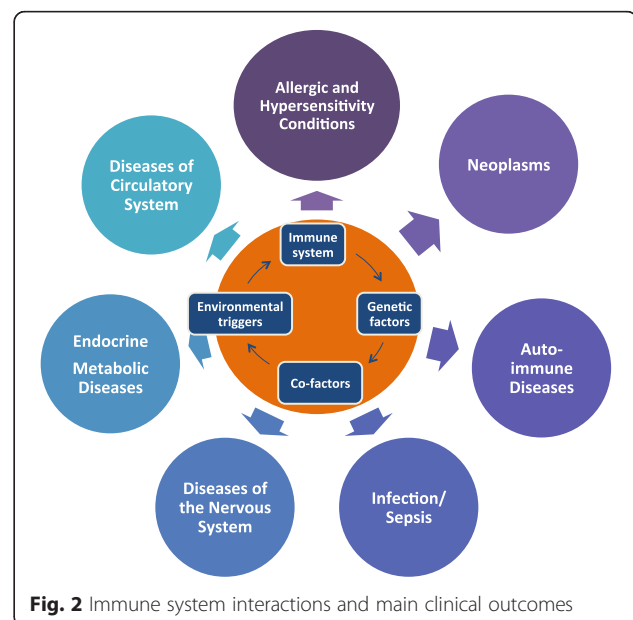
Allergic and Hypersensitivity Conditions

Neoplasms

Auto-immune Diseases

Infection/ Sepsis

Diseases of the Nervous System

Endocrine Metabolic Diseases

Diseases of Circulatory System

Immune system

Genetic factors

Co-factors

Environmental triggers

**Fig. 2** Immune system interactions and main clinical outcomes